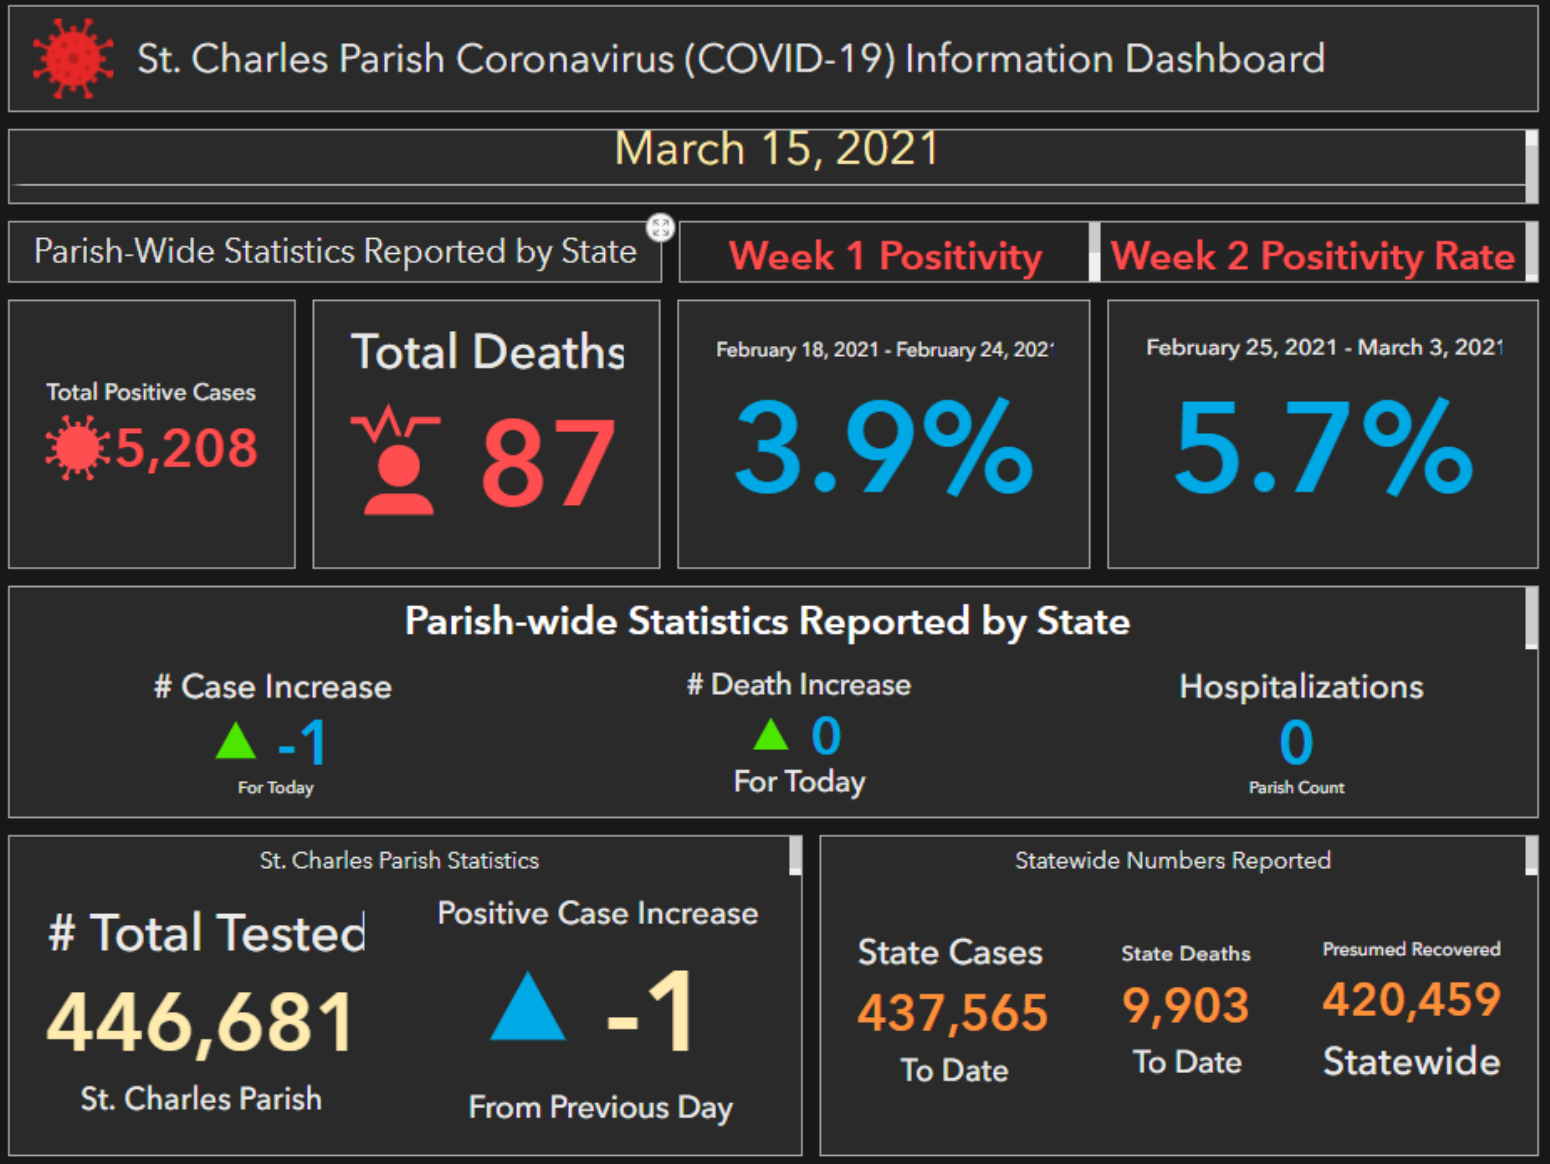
St. Charles Parish Coronavirus (COVID-19) Information Dashboard

March 15, 2021

Parish-Wide Statistics Reported by State

Week 1 Positivity

Week 2 Positivity Rate

Total Positive Cases
5,208

Total Deaths
87

February 18, 2021 - February 24, 202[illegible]
3.9%

February 25, 2021 - March 3, 202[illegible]
5.7%

Parish-wide Statistics Reported by State

# Case Increase
-1
For Today

# Death Increase
0
For Today

Hospitalizations
0
Parish Count

St. Charles Parish Statistics

# Total Tested
446,681
St. Charles Parish

Positive Case Increase
-1
From Previous Day

Statewide Numbers Reported

State Cases
437,565
To Date

State Deaths
9,903
To Date

Presumed Recovered
420,459
Statewide